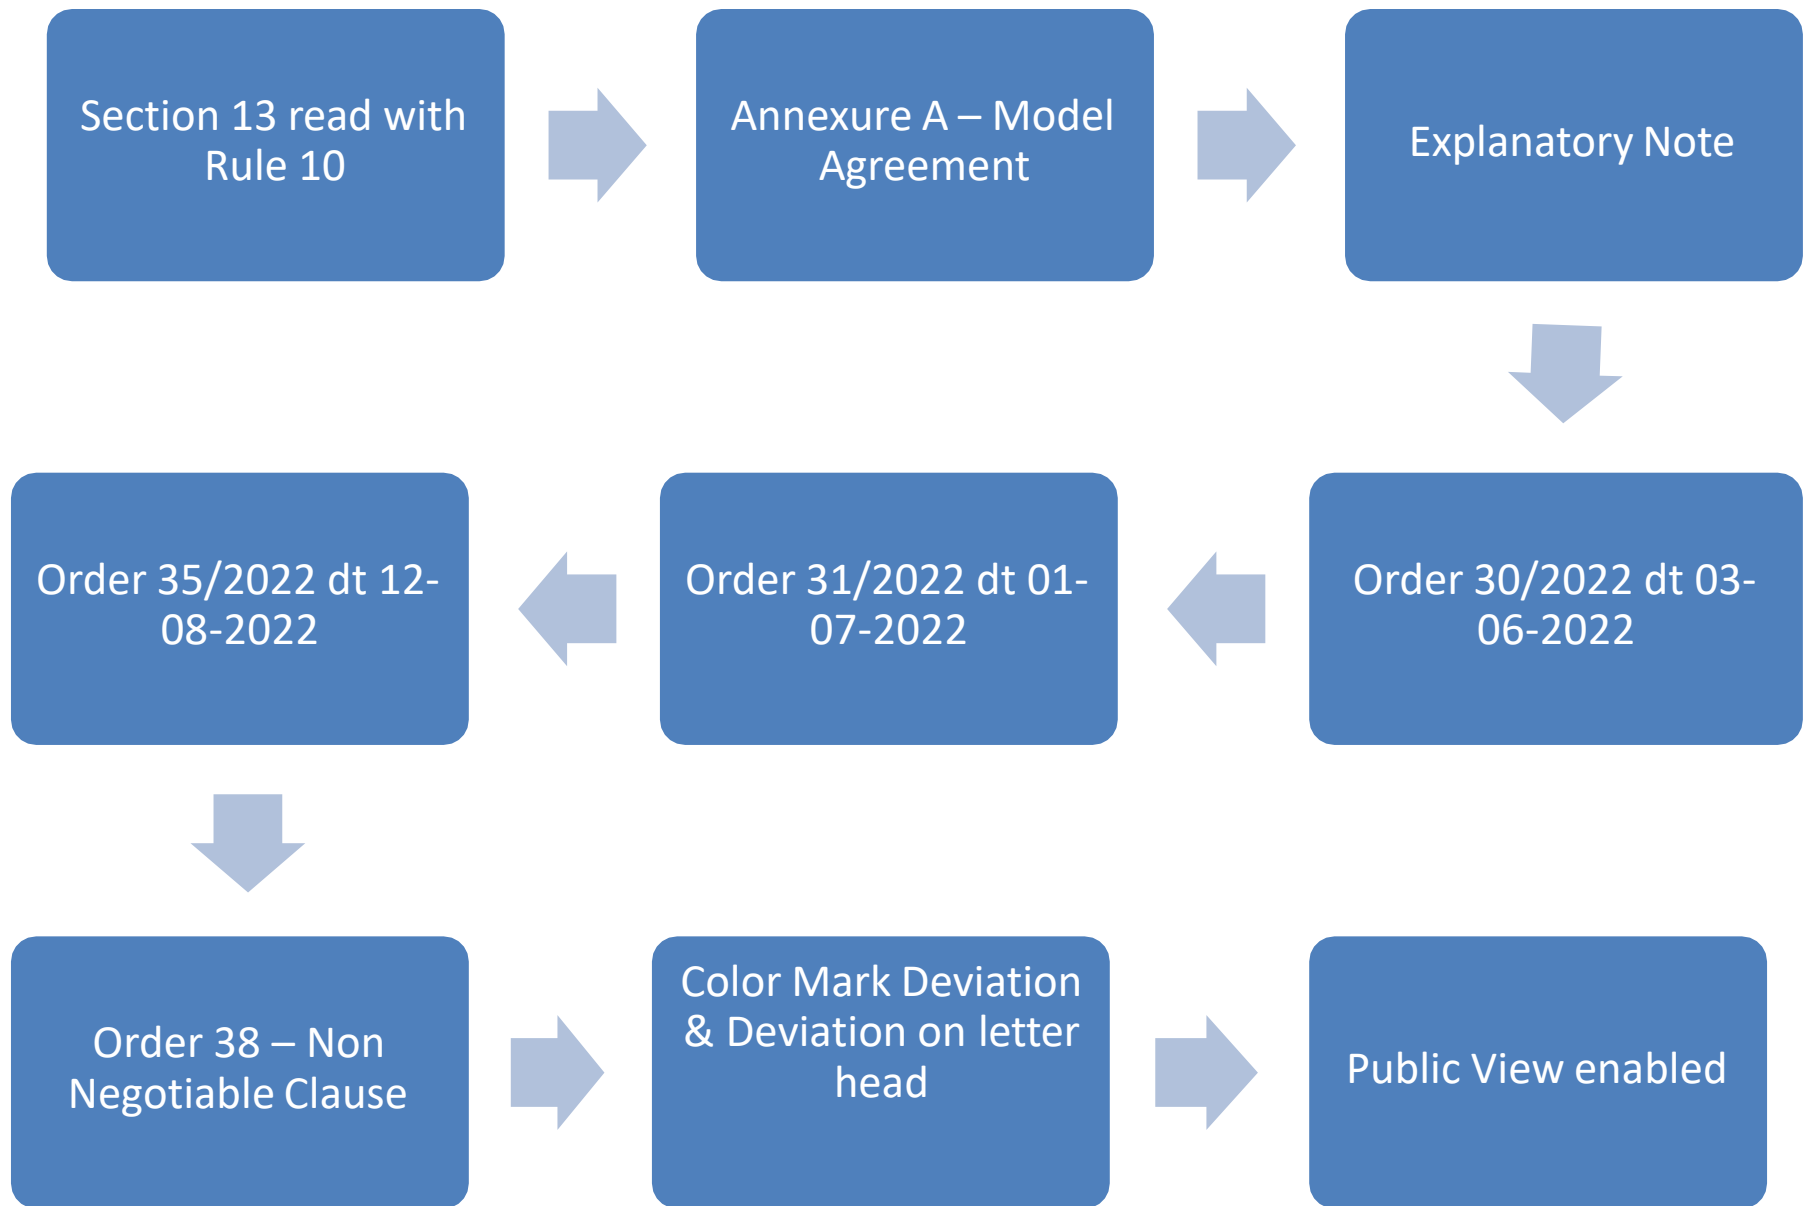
Section 13 read with Rule 10

Annexure A – Model Agreement

Explanatory Note

Order 30/2022 dt 03-06-2022

Order 31/2022 dt 01-07-2022

Order 35/2022 dt 12-08-2022

Order 38 – Non Negotiable Clause

Color Mark Deviation & Deviation on letter head

Public View enabled